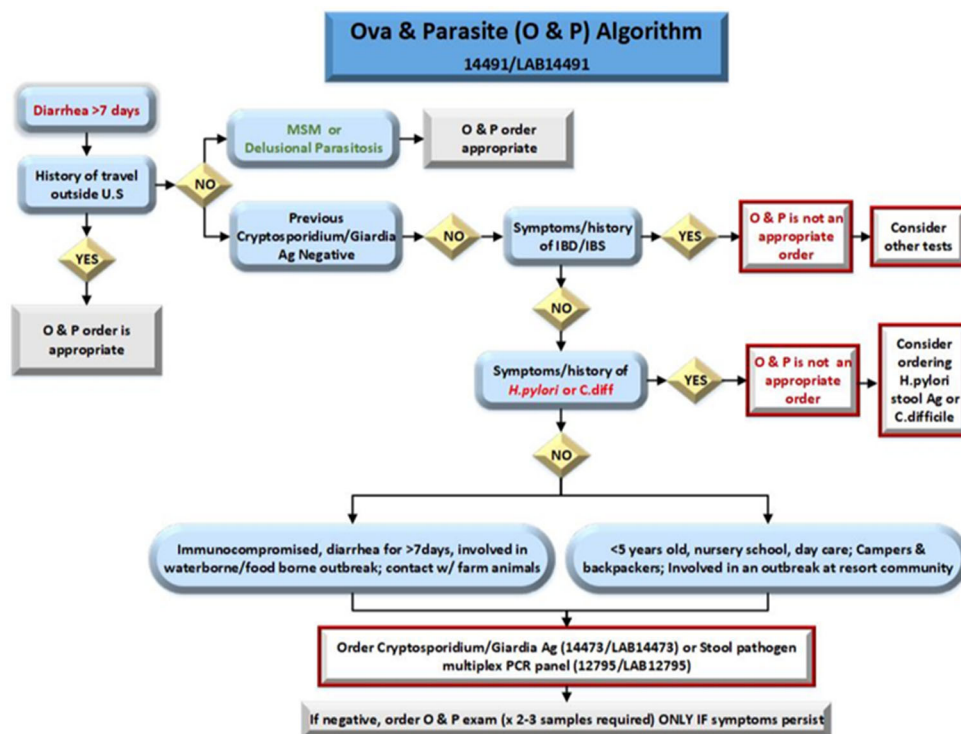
Ova & Parasite (O & P) Algorithm
14491/LAB14491

Diarrhea >7 days

History of travel outside U.S

NO

MSM or Delusional Parasitosis

O & P order appropriate

Previous Cryptosporidium/Giardia Ag Negative

NO

Symptoms/history of IBD/IBS

YES

O & P is not an appropriate order

Consider other tests

YES

O & P order is appropriate

NO

Symptoms/history of *H.pylori* or C.diff

YES

O & P is not an appropriate order

Consider ordering H.pylori stool Ag or C.difficile

NO

Immunocompromised, diarrhea for >7days, involved in waterborne/food borne outbreak; contact w/ farm animals

<5 years old, nursery school, day care; Campers & backpackers; Involved in an outbreak at resort community

Order Cryptosporidium/Giardia Ag (14473/LAB14473) or Stool pathogen multiplex PCR panel (12795/LAB12795)

If negative, order O & P exam (x 2-3 samples required) ONLY IF symptoms persist